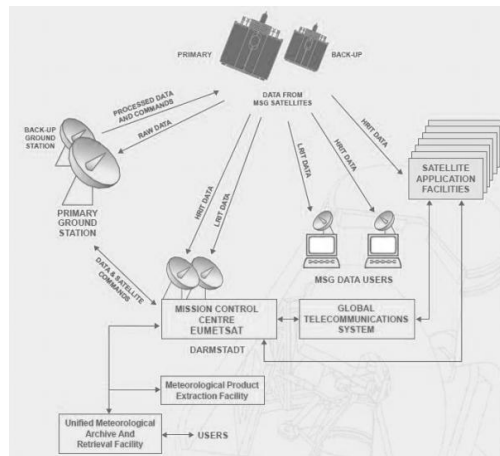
PRIMARY

BACK-UP

DATA FROM MSG SATELLITES

PROCESSED DATA AND COMMANDS

RAW DATA

BACK-UP GROUND STATION

PRIMARY GROUND STATION

HRIT DATA

LRIT DATA

LRIT DATA

HRIT DATA

HRIT DATA

SATELLITE APPLICATION FACILITIES

DATA & SATELLITE COMMANDS

MSG DATA USERS

MISSION CONTROL CENTRE EUMETSAT

DARMSTADT

GLOBAL TELECOMMUNICATIONS SYSTEM

Meteorological Product Extraction Facility

Unified Meteorological Archive And Retrieval Facility

USERS